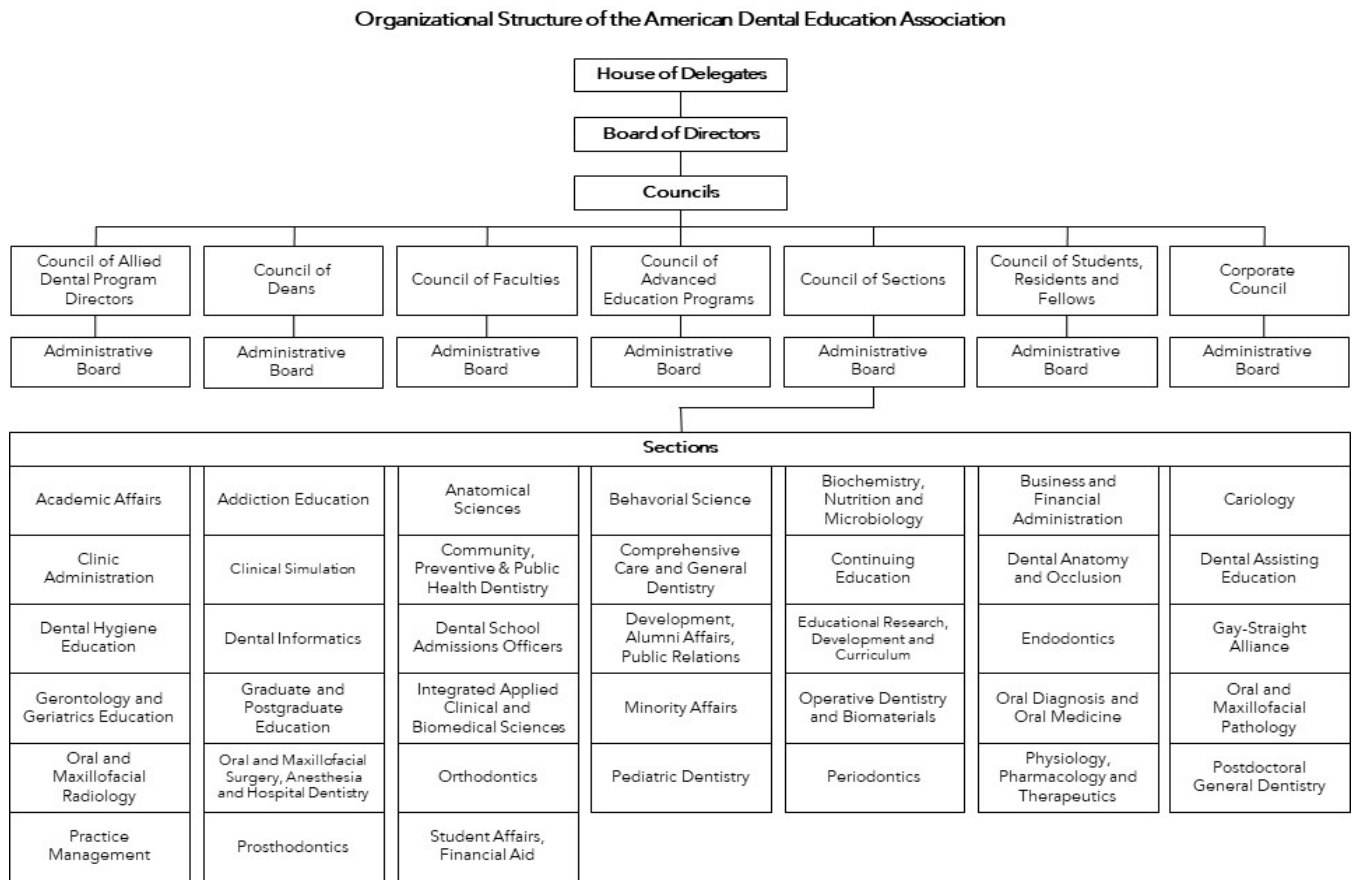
Organizational Structure of the American Dental Education Association

House of Delegates

Board of Directors

Councils

Council of Allied Dental Program Directors

Administrative Board

Council of Deans

Administrative Board

Council of Faculties

Administrative Board

Council of Advanced Education Programs

Administrative Board

Council of Sections

Administrative Board

Council of Students, Residents and Fellows

Administrative Board

Corporate Council

Administrative Board

Sections

| | | | | | | |
|---|---|---|---|---|---|---|
| Academic Affairs | Addiction Education | Anatomical Sciences | Behavorial Science | Biochemistry, Nutrition and Microbiology | Business and Financial Administration | Cariology |
| Clinic Administration | Clinical Simulation | Community, Preventive & Public Health Dentistry | Comprehensive Care and General Dentistry | Continuing Education | Dental Anatomy and Occlusion | Dental Assisting Education |
| Dental Hygiene Education | Dental Informatics | Dental School Admissions Officers | Development, Alumni Affairs, Public Relations | Educational Research, Development and Curriculum | Endodontics | Gay-Straight Alliance |
| Gerontology and Geriatrics Education | Graduate and Postgraduate Education | Integrated Applied Clinical and Biomedical Sciences | Minority Affairs | Operative Dentistry and Biomaterials | Oral Diagnosis and Oral Medicine | Oral and Maxillofacial Pathology |
| Oral and Maxillofacial Radiology | Oral and Maxillofacial Surgery, Anesthesia and Hospital Dentistry | Orthodontics | Pediatric Dentistry | Periodontics | Physiology, Pharmacology and Therapeutics | Postdoctoral General Dentistry |
| Practice Management | Prosthodontics | Student Affairs, Financial Aid | | | | |